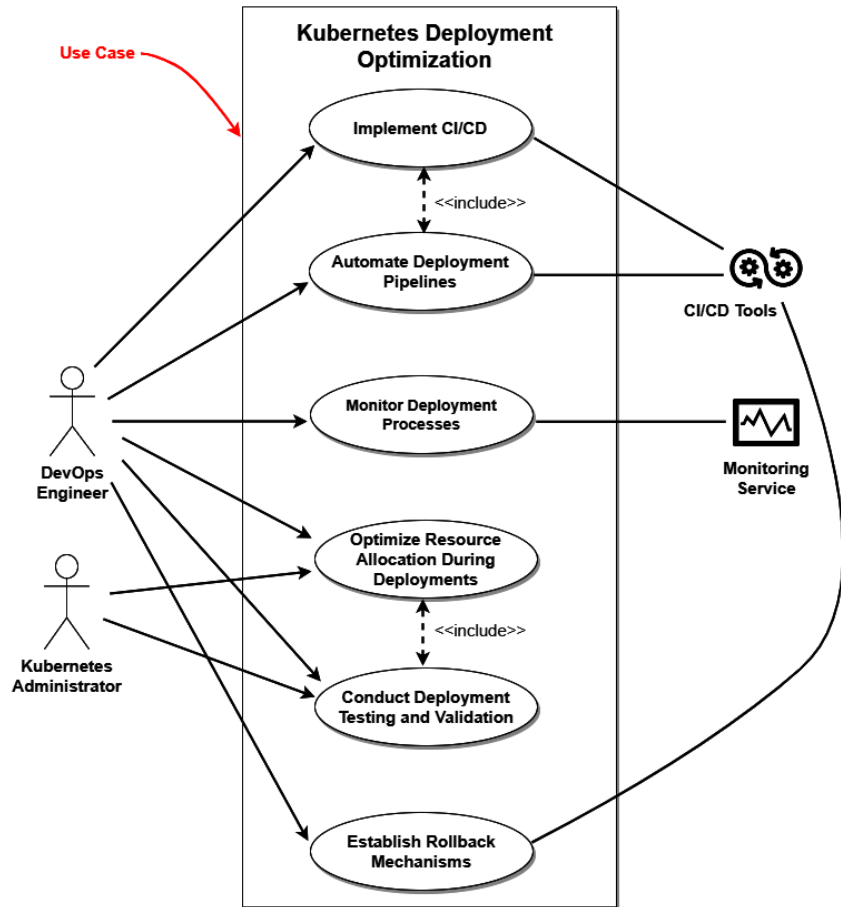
Use Case

Kubernetes Deployment Optimization

Implement CI/CD

<<include>>

Automate Deployment Pipelines

CI/CD Tools

Monitor Deployment Processes

Monitoring Service

DevOps Engineer

Optimize Resource Allocation During Deployments

<<include>>

Kubernetes Administrator

Conduct Deployment Testing and Validation

Establish Rollback Mechanisms